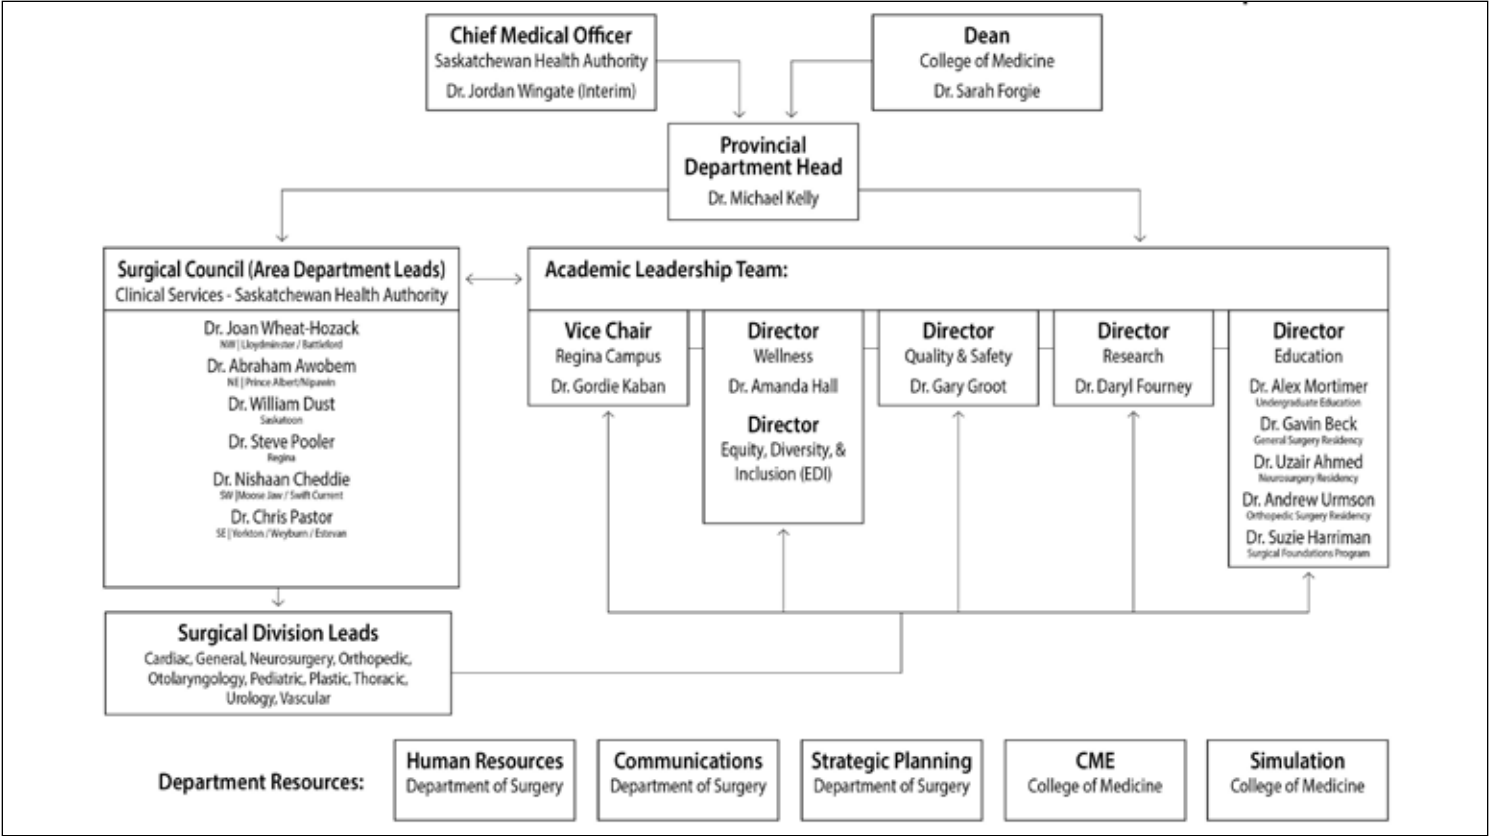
Chief Medical Officer
Saskatchewan Health Authority
Dr. Jordan Wingate (Interim)

Dean
College of Medicine
Dr. Sarah Forgie

Provincial Department Head
Dr. Michael Kelly

Surgical Council (Area Department Leads)
Clinical Services - Saskatchewan Health Authority

Dr. Joan Wheat-Hozack
NW | Lloydminster / Battleford
Dr. Abraham Awobem
NE | Prince Albert/Nipawin
Dr. William Dust
Saskatoon
Dr. Steve Pooler
Regina
Dr. Nishaan Cheddie
SW | Moose Jaw / Swift Current
Dr. Chris Pastor
SE | Yorkton / Weyburn / Estevan

Academic Leadership Team:

Vice Chair
Regina Campus
Dr. Gordie Kaban

Director
Wellness
Dr. Amanda Hall

Director
Equity, Diversity, & Inclusion (EDI)

Director
Quality & Safety
Dr. Gary Groot

Director
Research
Dr. Daryl Fourney

Director
Education
Dr. Alex Mortimer
Undergraduate Education
Dr. Gavin Beck
General Surgery Residency
Dr. Uzair Ahmed
Neurosurgery Residency
Dr. Andrew Urmson
Orthopedic Surgery Residency
Dr. Suzie Harriman
Surgical Foundations Program

Surgical Division Leads
Cardiac, General, Neurosurgery, Orthopedic, Otolaryngology, Pediatric, Plastic, Thoracic, Urology, Vascular

Department Resources:

Human Resources
Department of Surgery

Communications
Department of Surgery

Strategic Planning
Department of Surgery

CME
College of Medicine

Simulation
College of Medicine